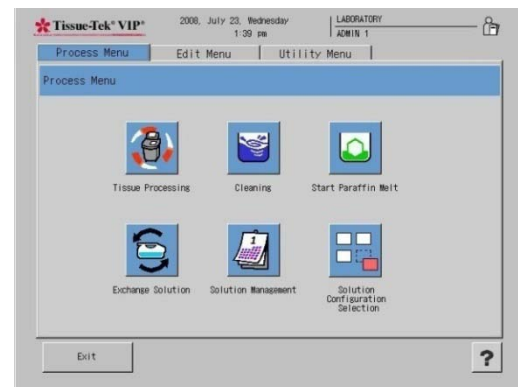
Tissue-Tek® VIP®

2008, July 23, Wednesday
1:39 pm

LABORATORY
ADMIN 1

Process Menu | Edit Menu | Utility Menu

Process Menu

Tissue Processing

Cleaning

Start Paraffin Melt

Exchange Solution

Solution Management

Solution Configuration Selection

Exit

?